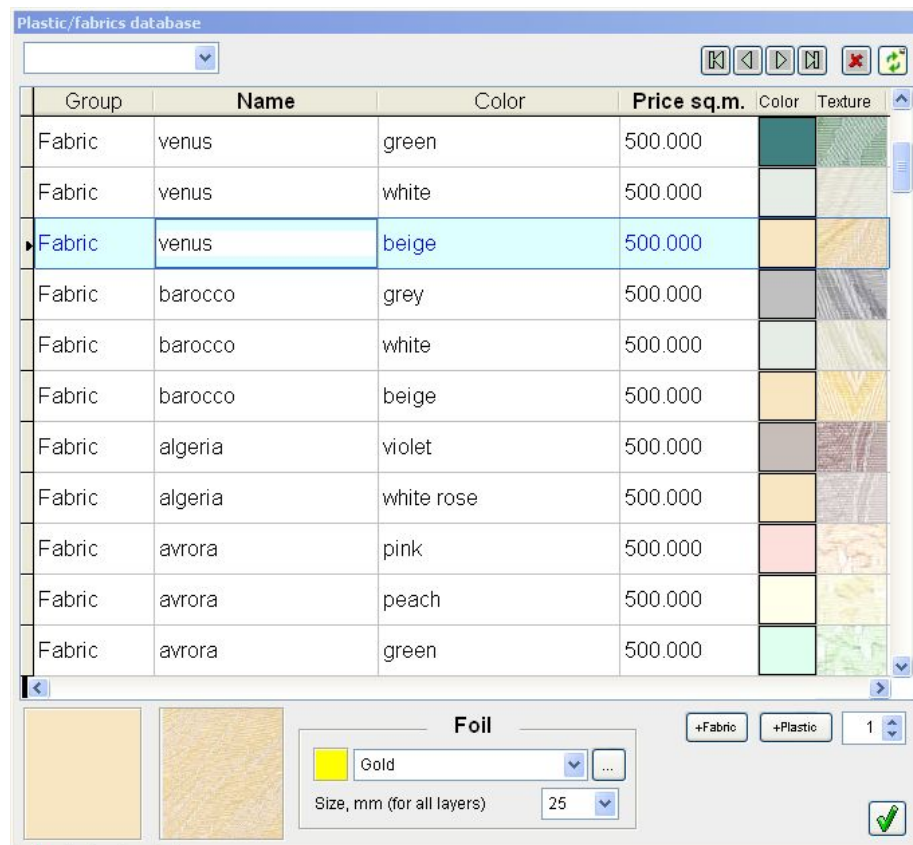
Plastic/fabrics database

| Group | Name | Color | Price sq.m. | Color | Texture |
|---|---|---|---|---|---|
| Fabric | venus | green | 500.000 | | |
| Fabric | venus | white | 500.000 | | |
| Fabric | venus | beige | 500.000 | | |
| Fabric | barocco | grey | 500.000 | | |
| Fabric | barocco | white | 500.000 | | |
| Fabric | barocco | beige | 500.000 | | |
| Fabric | algeria | violet | 500.000 | | |
| Fabric | algeria | white rose | 500.000 | | |
| Fabric | avrora | pink | 500.000 | | |
| Fabric | avrora | peach | 500.000 | | |
| Fabric | avrora | green | 500.000 | | |

Foil
Gold
...
Size, mm (for all layers) 25

+Fabric +Plastic 1